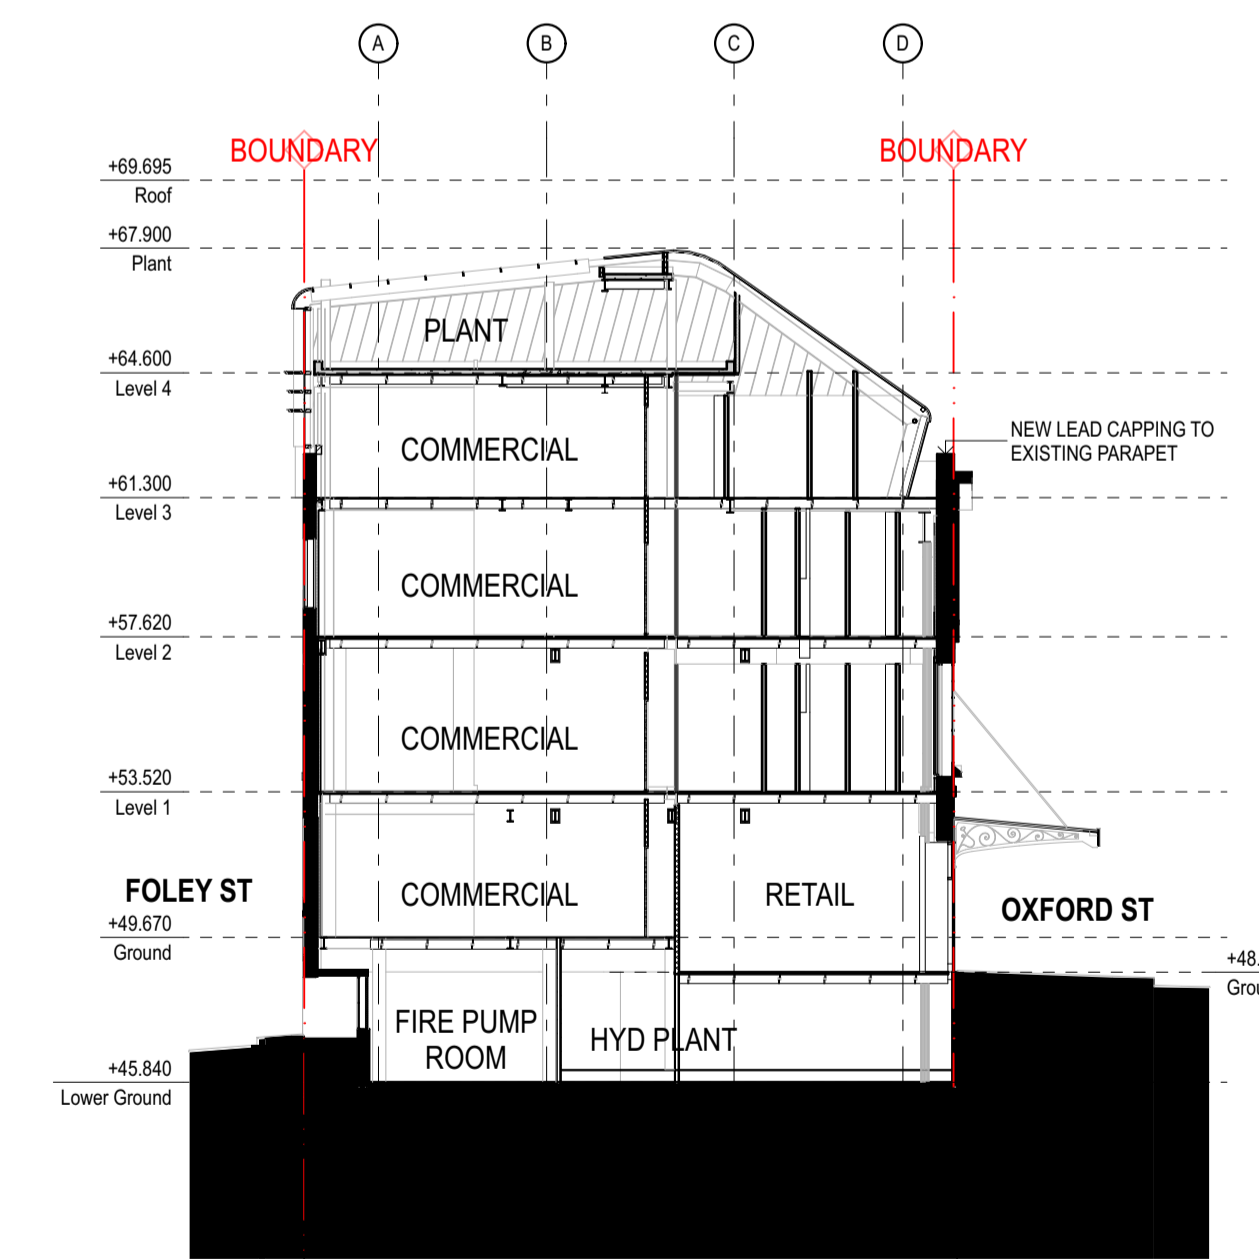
A B C D

BOUNDARY BOUNDARY

+69.695
Roof

+67.900
Plant

PLANT

+64.600
Level 4

COMMERCIAL

NEW LEAD CAPPING TO EXISTING PARAPET

+61.300
Level 3

COMMERCIAL

+57.620
Level 2

COMMERCIAL

+53.520
Level 1

FOLEY ST

COMMERCIAL

RETAIL

OXFORD ST

+49.670
Ground

+48.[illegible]
Grou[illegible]

FIRE PUMP ROOM

HYD PLANT

+45.840
Lower Ground